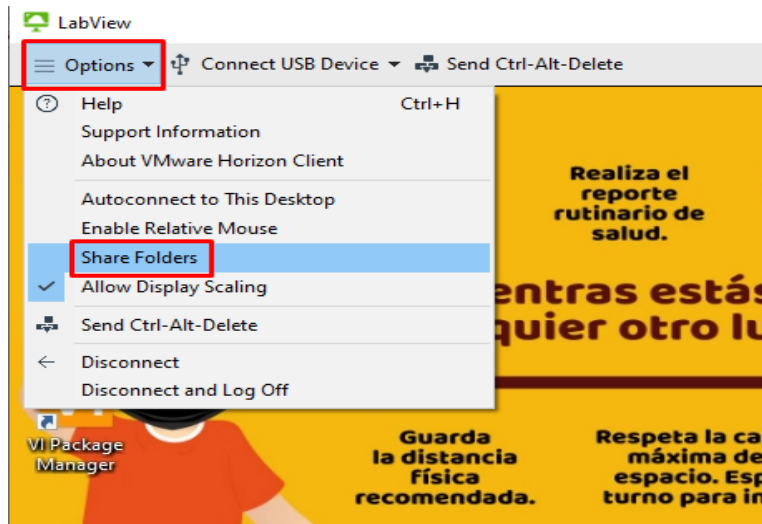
LabView

Options ▾ Connect USB Device ▾ Send Ctrl-Alt-Delete

Help Ctrl+H
Support Information
About VMware Horizon Client
Autoconnect to This Desktop
Enable Relative Mouse
Share Folders
Allow Display Scaling
Send Ctrl-Alt-Delete
Disconnect
Disconnect and Log Off

Realiza el reporte rutinario de salud.

entras estás
quier otro lu

VI Package Manager

Guarda la distancia física recomendada.

Respeta la ca
máxima de
espacio. Esp
turno para in